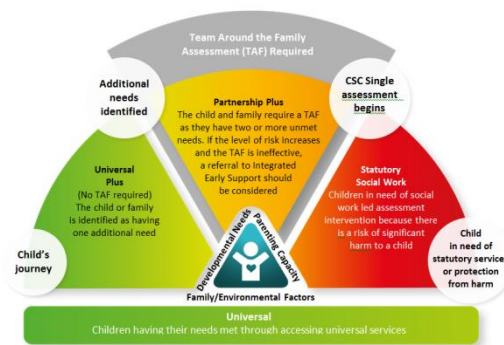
Team Around the Family Assessment (TAF) Required

Additional needs identified

Partnership Plus
The child and family require a TAF as they have two or more unmet needs. If the level of risk increases and the TAF is ineffective, a referral to Integrated Early Support should be considered

CSC Single assessment begins

Universal Plus
(No TAF required)
The child or family is identified as having one additional need

Statutory Social Work
Children in need of social work led assessment intervention because there is a risk of significant harm to a child

Child's journey

Developmental Needs
Parenting Capacity
Family/Environmental Factors

Child in need of statutory service or protection from harm

Universal
Children having their needs met through accessing universal services